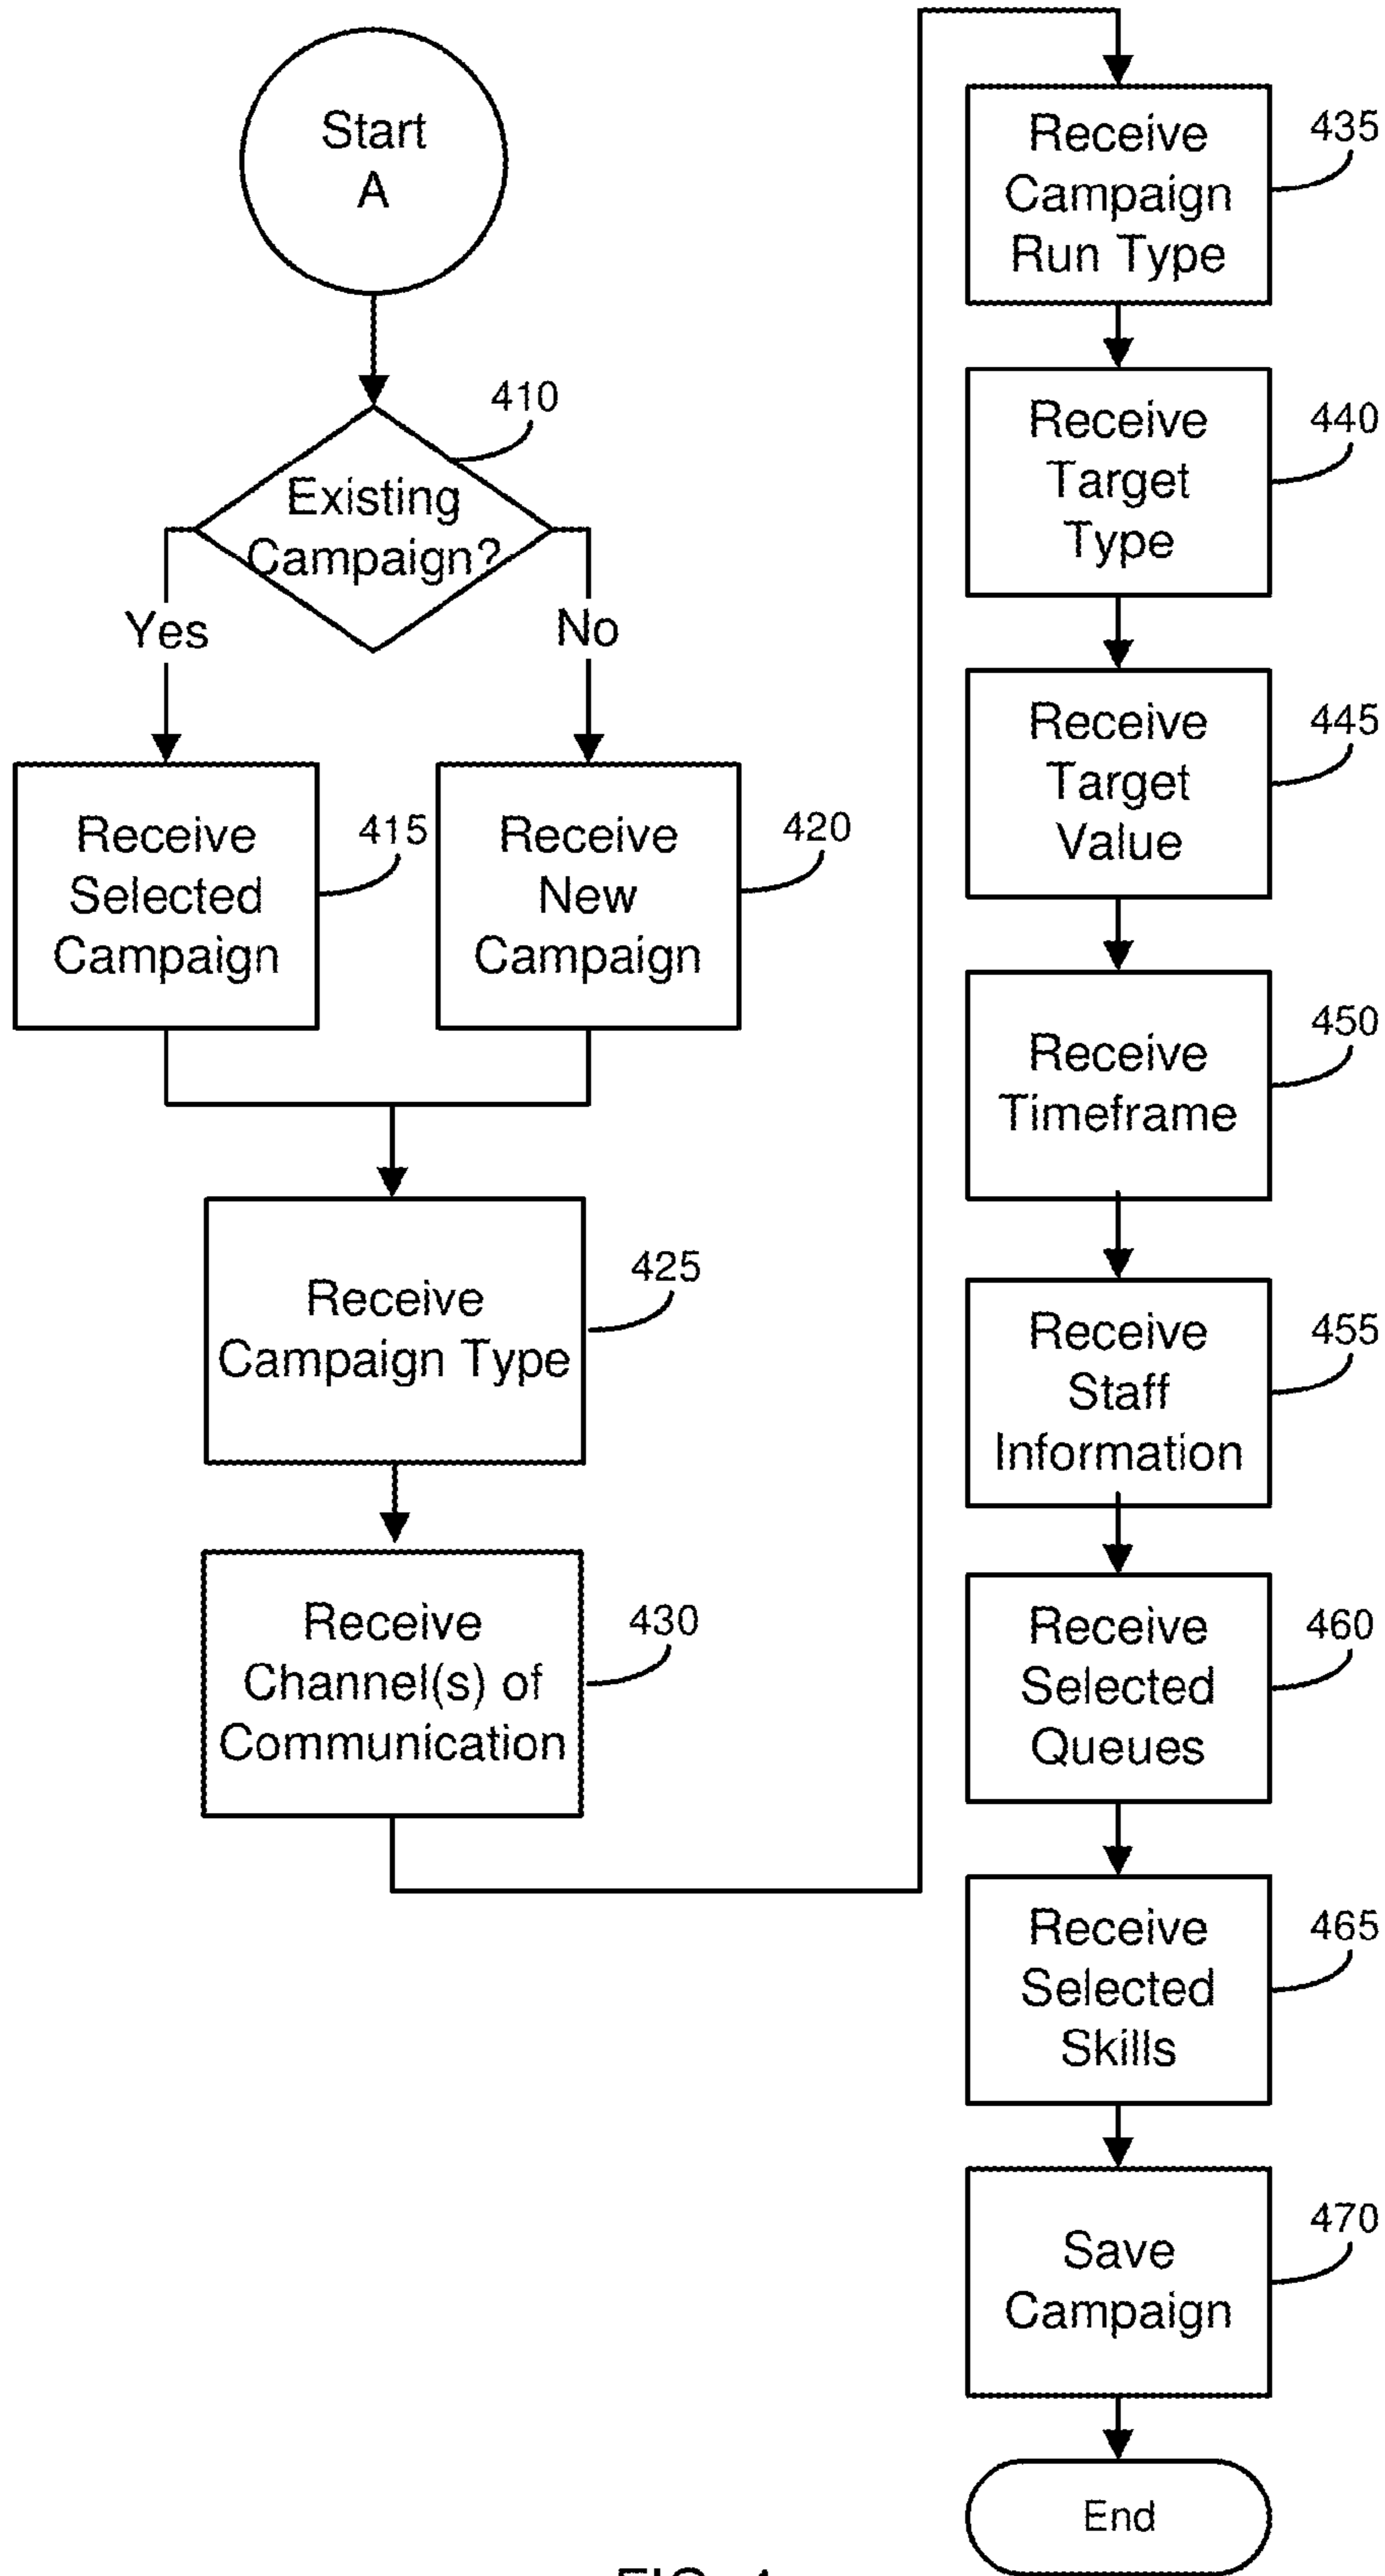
Start
A

410
Existing Campaign?

Yes

No

Receive Selected Campaign
415

Receive New Campaign
420

Receive Campaign Type
425

Receive Channel(s) of Communication
430

Receive Campaign Run Type
435

Receive Target Type
440

Receive Target Value
445

Receive Timeframe
450

Receive Staff Information
455

Receive Selected Queues
460

Receive Selected Skills
465

Save Campaign
470

End

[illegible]